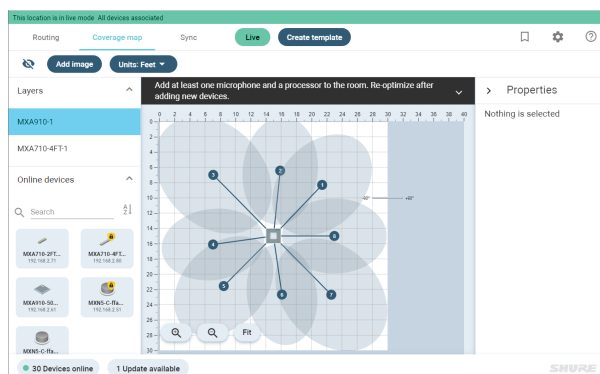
This location is in live mode. All devices associated

Routing Coverage map Sync Live Create template

Add image Units: Feet

Add at least one microphone and a processor to the room. Re-optimize after adding new devices.

Properties

Nothing is selected

Layers

MXA910-1

MXA710-4FT-1

Online devices

Search

MXA710-2FT... 192.168.2.71

MXA710-4FT... 192.168.2.90

MXA910-50... 192.168.2.61

MXN5-C-ffa... 192.168.2.51

MXN5-C-ffa...

0 2 4 6 8 10 12 14 16 18 20 22 24 26 28 30 32 34 36 38 40

0 2 4 6 8 10 12 14 16 18 20 22 24 26 28 30

1 2 3 4 5 6 7 8

-60° +60°

Fit

30 Devices online 1 Update available

SHURE